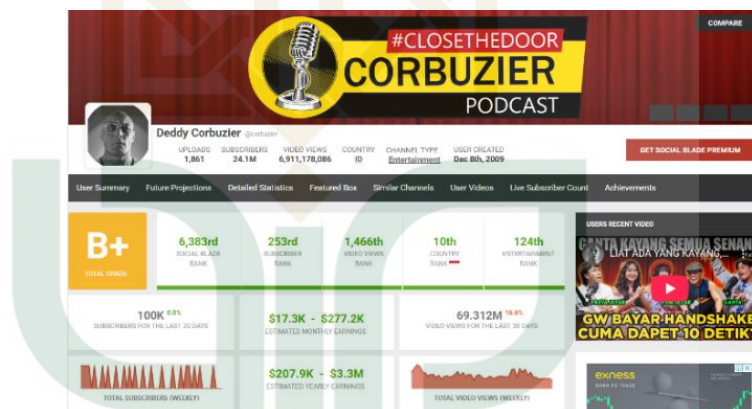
COMPARE

#CLOSETHEDOOR
CORBUZIER
PODCAST

Deddy Corbuzier @corbuzier

| UPLOADS | SUBSCRIBERS | VIDEO VIEWS | COUNTRY | CHANNEL TYPE | USER CREATED |
|---|---|---|---|---|---|
| 1,861 | 24.1M | 6,911,178,086 | ID | Entertainment | Dec 8th, 2009 |

GET SOCIAL BLADE PREMIUM

User Summary Future Projections Detailed Statistics Featured Box Similar Channels User Videos Live Subscriber Count Achievements

B+
TOTAL GRADE

6,383rd SOCIAL BLADE RANK
253rd SUBSCRIBER RANK
1,466th VIDEO VIEWS RANK
10th COUNTRY RANK
124th ENTERTAINMENT RANK

USERS RECENT VIDEO

CANTA KAYANG SEMUA SENANG
LIAT ADA YANG KAYANG...
GW BAYAR HANDSHAKE
CUMA DAPET 10 DETIK

100K 0.8%
SUBSCRIBERS FOR THE LAST 30 DAYS

$17.3K - $277.2K
ESTIMATED MONTHLY EARNINGS

69.312M 16.6%
VIDEO VIEWS FOR THE LAST 30 DAYS

$207.9K - $3.3M
ESTIMATED YEARLY EARNINGS

TOTAL SUBSCRIBERS (WEEKLY)

TOTAL VIDEO VIEWS (WEEKLY)

exness